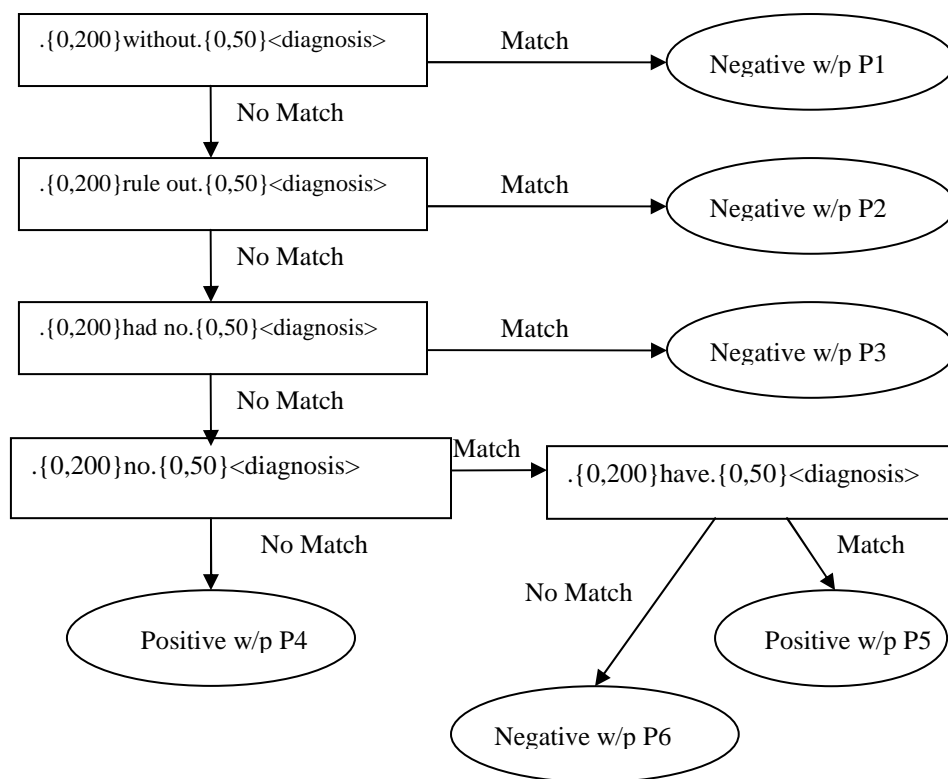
.{0,200}without.{0,50}<diagnosis>

Match

Negative w/p P1

No Match

.{0,200}rule out.{0,50}<diagnosis>

Match

Negative w/p P2

No Match

.{0,200}had no.{0,50}<diagnosis>

Match

Negative w/p P3

No Match

.{0,200}no.{0,50}<diagnosis>

Match

.{0,200}have.{0,50}<diagnosis>

No Match

Match

No Match

Positive w/p P4

Positive w/p P5

Negative w/p P6